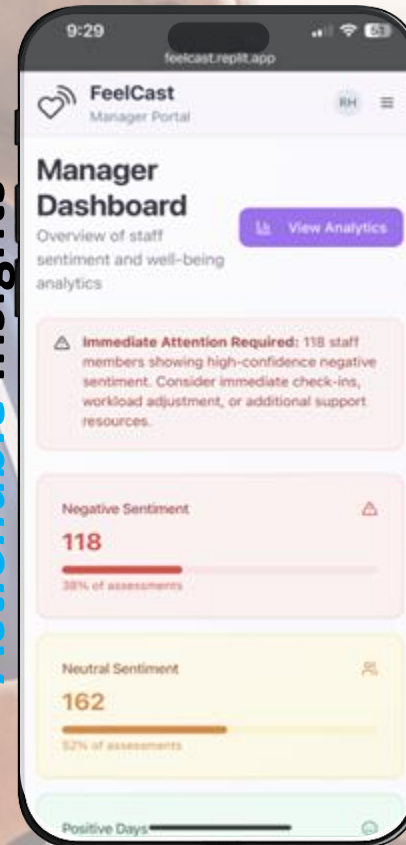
9:29
feelcast.replit.app

FeelCast
Manager Portal

RH

Manager Dashboard
Overview of staff sentiment and well-being analytics

View Analytics

Immediate Attention Required: 118 staff members showing high-confidence negative sentiment. Consider immediate check-ins, workload adjustment, or additional support resources.

Negative Sentiment
118
38% of assessments

Neutral Sentiment
162
52% of assessments

Positive Days